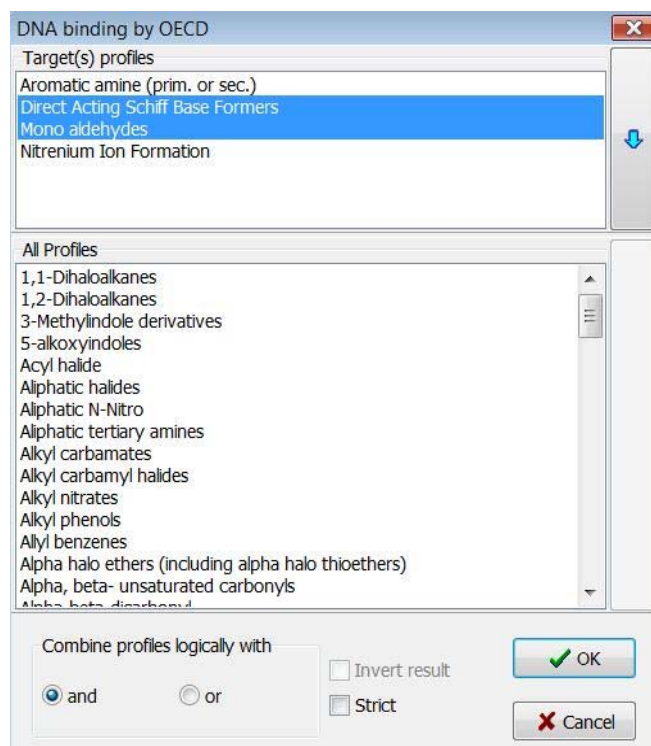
DNA binding by OECD

Target(s) profiles

Aromatic amine (prim. or sec.)
Direct Acting Schiff Base Formers
Mono aldehydes
Nitrenium Ion Formation

All Profiles

1,1-Dihaloalkanes
1,2-Dihaloalkanes
3-Methylindole derivatives
5-alkoxyindoles
Acyl halide
Aliphatic halides
Aliphatic N-Nitro
Aliphatic tertiary amines
Alkyl carbamates
Alkyl carbamyl halides
Alkyl nitrates
Alkyl phenols
Allyl benzenes
Alpha halo ethers (including alpha halo thioethers)
Alpha, beta- unsaturated carbonyls
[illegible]

Combine profiles logically with

and

or

Invert result

Strict

OK

Cancel